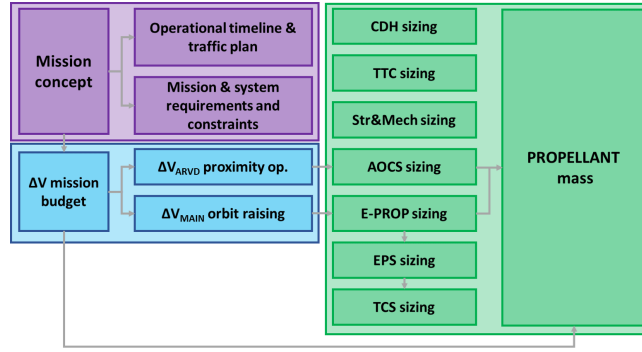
Mission concept

Operational timeline & traffic plan

Mission & system requirements and constraints

$\Delta$V mission budget

$\Delta V_{ARVD}$ proximity op.

$\Delta V_{MAIN}$ orbit raising

CDH sizing

TTC sizing

Str&Mech sizing

AOCS sizing

E-PROP sizing

EPS sizing

TCS sizing

PROPELLANT mass